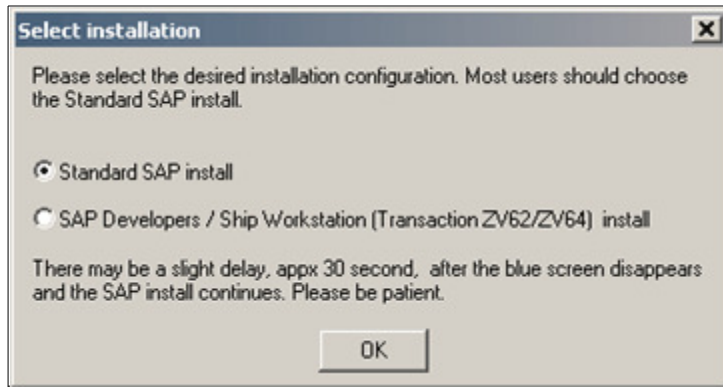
Select installation

Please select the desired installation configuration. Most users should choose the Standard SAP install.

Standard SAP install

SAP Developers / Ship Workstation (Transaction ZV62/ZV64)  install

There may be a slight delay, appx 30 second,  after the blue screen disappears and the SAP install continues. Please be patient.

OK